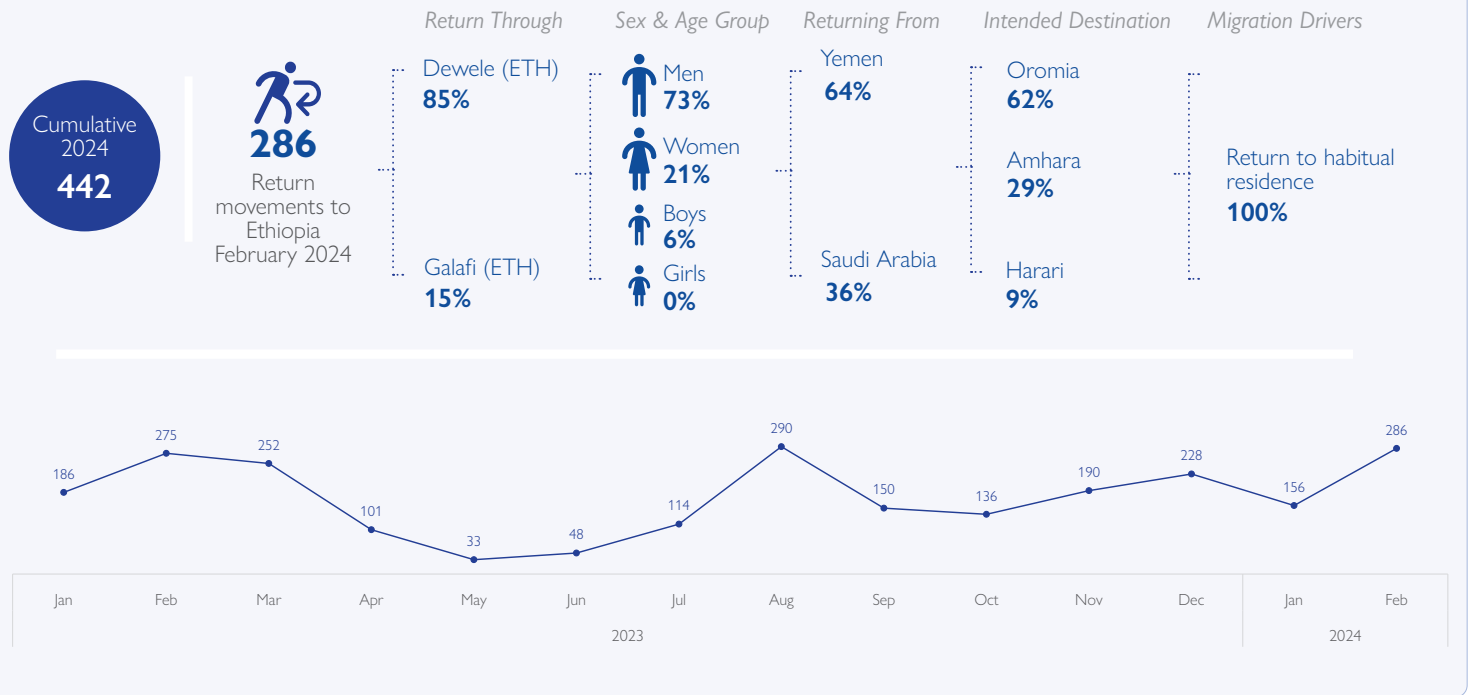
Return Through

Sex & Age Group

Returning From

Intended Destination

Migration Drivers

Cumulative 2024
442

286
Return movements to Ethiopia February 2024

Dewele (ETH)
85%

Galafi (ETH)
15%

Men
73%

Women
21%

Boys
6%

Girls
0%

Yemen
64%

Saudi Arabia
36%

Oromia
62%

Amhara
29%

Harari
9%

Return to habitual residence
100%

186 275 252 101 33 48 114 290 150 136 190 228 156 286

Jan Feb Mar Apr May Jun Jul Aug Sep Oct Nov Dec Jan Feb

2023

2024